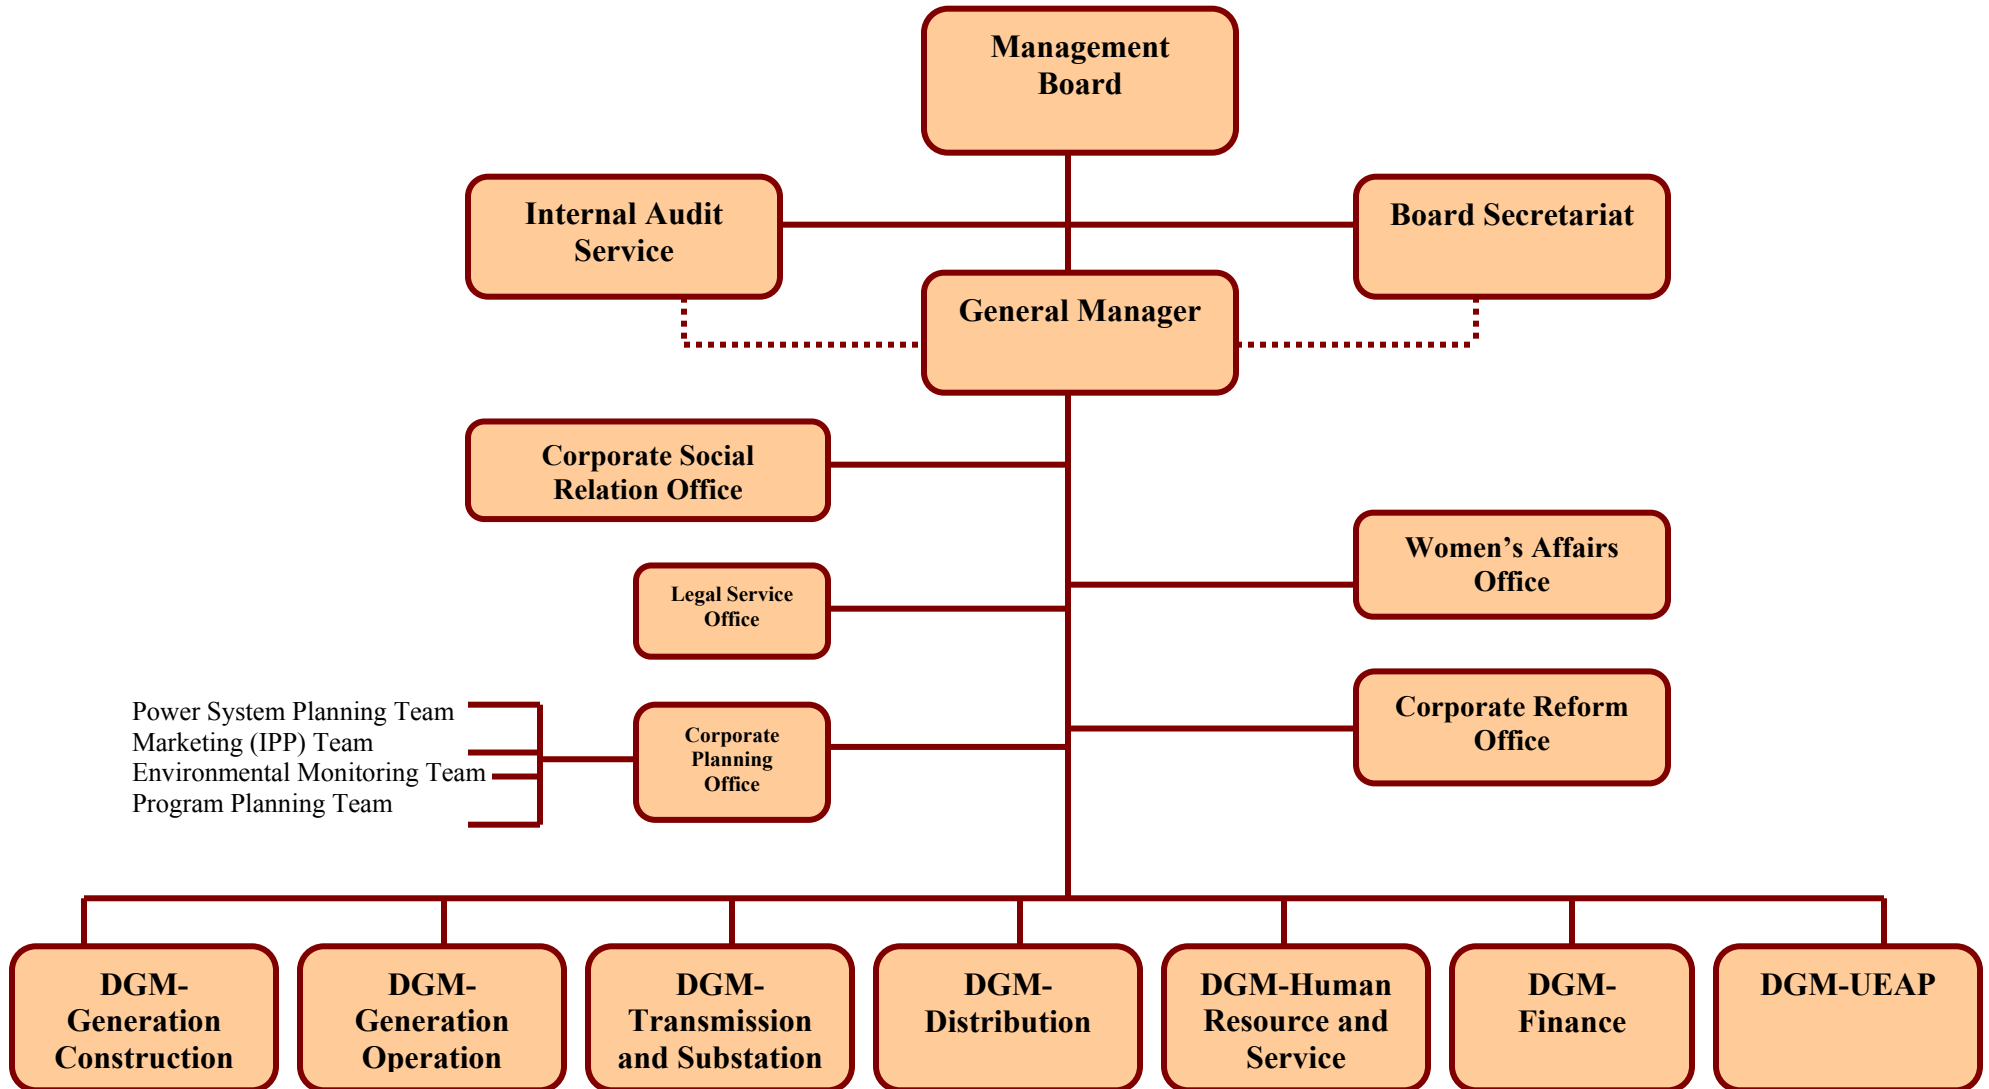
Management Board

Internal Audit Service

Board Secretariat

General Manager

Corporate Social Relation Office

Women's Affairs Office

Legal Service Office

Power System Planning Team
Marketing (IPP) Team
Environmental Monitoring Team
Program Planning Team

Corporate Planning Office

Corporate Reform Office

DGM-Generation Construction

DGM-Generation Operation

DGM-Transmission and Substation

DGM-Distribution

DGM-Human Resource and Service

DGM-Finance

DGM-UEAP